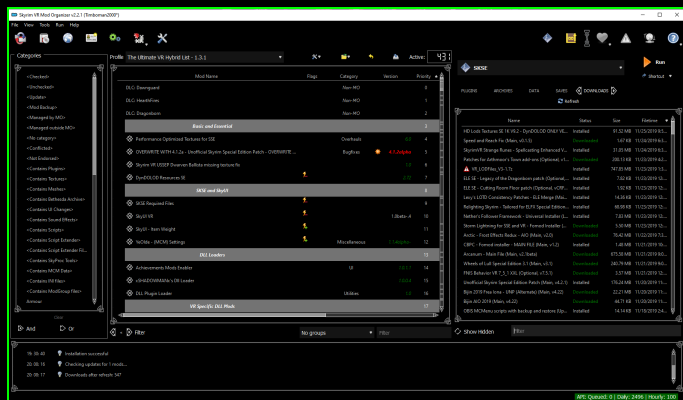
Skyrim VR Mod Organizer v2.2.1 (Timboman2000)

File View Tools Run Help

Categories

<Checked>
<Unchecked>
<Update>
<Mod Backup>
<Managed by MO>
<Managed outside MO>
<No category>
<Conflicted>
<Not Endorsed>
<Contains Plugins>
<Contains Textures>
<Contains Meshes>
<Contains Bethesda Archive>
<Contains UI Changes>
<Contains Sound Effects>
<Contains Scripts>
<Contains Script Extender>
<Contains Script Extender Fi...
<Contains SkyProc Tools>
<Contains MCM Data>
<Contains INI files>
<Contains ModGroup files>
Armour

And Or

Profile The Ultimate VR Hybrid List - 1.3.1

Active: 43

| Mod Name | Flags | Category | Version | Priority |
|---|---|---|---|---|
| DLC: Dawnguard | | Non-MO | | 0 |
| DLC: HearthFires | | Non-MO | | 1 |
| DLC: Dragonborn | | Non-MO | | 2 |
| Basic and Essential | | | | 3 |
| Performance Optimized Textures for SSE | | Overhauls | 3.0 | 4 |
| OVERWRITE WITH 4.1.2a - Unofficial Skyrim Special Edition Patch - OVERWRITE ... | | Bugfixes | 4.1.2a | 5 |
| Skyrim VR USSEP Dwarven Ballista missing texture fix | | | | 6 |
| DynDOLOD Resources SE | | | 2.50 | 7 |
| SKSE and SkyUI | | | | 8 |
| SKSE Required Files | | | | 9 |
| SkyUI VR | | | 1.0beta-4 | 10 |
| SkyUI - Item Weight | | | 1.0 | 11 |
| VeOblo - (MCM) Settings | | Miscellaneous | 1.14alpha | 12 |
| DLL Loaders | | | | 13 |
| Achievements Mods Enabler | | UI | 1.1 | 14 |
| +SHADOWMAN's DX Loader | | | | 15 |
| DLL Plugin Loader | | Utilities | 1.0 | 16 |
| VR Specific DLL Mods | | | | 17 |

Filter No groups Filter

SKSE

PLUGINS ARCHIVES DATA SAVES DOWNLOADS

Refresh

| Name | Status | Size | Filetime |
|---|---|---|---|
| HD Lods Textures SE 1K V0.2 - DynDOLOD ONLY VE... | Installed | 51.52 MB | 11/25/2019 8:... |
| Speed and Reach Fix (Main, v3.1.1) | Installed | 1.67 KB | 11/24/2019 8:... |
| Skyrim VR Strange Runes - Spellcasting Enhanced V... | Downloaded | 21.85 MB | 11/24/2019 5:... |
| Patches for Arthmoor's Town add-ons (Optional, v1... | Installed | 200.13 KB | 11/24/2019 5:... |
| VR_LODFiles_V3-1.7z | Downloaded | 747.81 MB | 11/23/2019 8:... |
| ELE SE - Legacy of the Dragonborn patch (Optional... | Downloaded | 7.62 KB | 11/23/2019 8:... |
| ELE SE - Cutting Room Floor patch (Optional, v.... | Downloaded | 1.92 KB | 11/23/2019 8:... |
| Lexy's LOTD Consistency Patches - ELE Merge (Mai... | Downloaded | 14.36 KB | 11/23/2019 8:... |
| Relighting Skyrim - Tailored for ELFX Special Edition... | Downloaded | 66.58 KB | 11/23/2019 8:... |
| Nether's Follower Framework - Universal Installer (Ma... | Installed | 7.29 MB | 11/23/2019 8:... |
| Storm Lightning for SSE and VR - Fomod Installer (... | Installed | 5.50 MB | 11/23/2019 8:... |
| Arctic - Frost Effects Redux - AIO (Main, v2.0) | Downloaded | 7.30 MB | 11/23/2019 8:... |
| CBPC - Fomod installer - MAIN FILE (Main, v1.2) | Downloaded | 1.58 MB | 11/23/2019 8:... |
| Ancarium - Main File (Main, v2.11alta) | Downloaded | 675.30 MB | 11/23/2019 8:... |
| Wheels of Lull Special Edition 3.1 (Main, v3.1) | Installed | 246.79 MB | 11/23/2019 8:... |
| FNIS Behavior VR 7_5_1 XXL (Optional, v7.5.1) | Downloaded | 3.08 MB | 11/23/2019 8:... |
| Unofficial Skyrim Special Edition Patch (Main, v4.2.1) | Downloaded | 176.24 MB | 11/23/2019 8:... |
| Bijin 2019 Final Extra - UNP (Alternate) (Main, v4.2...) | Installed | 22.21 MB | 11/20/2019 8:... |
| Bijin AIO 2019 (Main, v4.2.2) | Downloaded | 44.71 KB | 11/19/2019 8:... |
| DBS MCMenu scripts with backup and restore (Opt... | Installed | 7.78 KB | 11/18/2019 8:... |

Show Hidden Filter

Run

Shortcut

19:48:48 Installation successful
20:08:16 Checking updates for 1 mod(s)...
20:08:17 Downloads after refresh: 547

API: Queued: 0 | Daily: 2496 | Hourly: 100